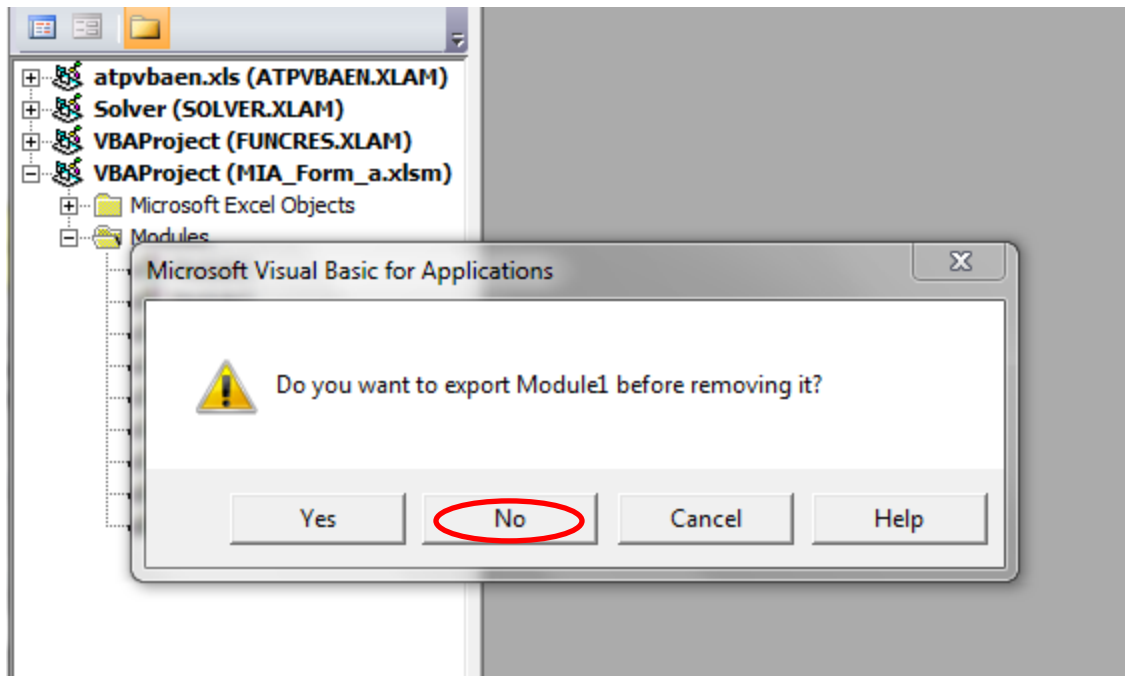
atpvbaen.xls (ATPVBAEN.XLAM)
Solver (SOLVER.XLAM)
VBAProject (FUNCRES.XLAM)
VBAProject (MIA_Form_a.xlsm)
Microsoft Excel Objects
Modules

Microsoft Visual Basic for Applications

Do you want to export Module1 before removing it?

Yes
No
Cancel
Help